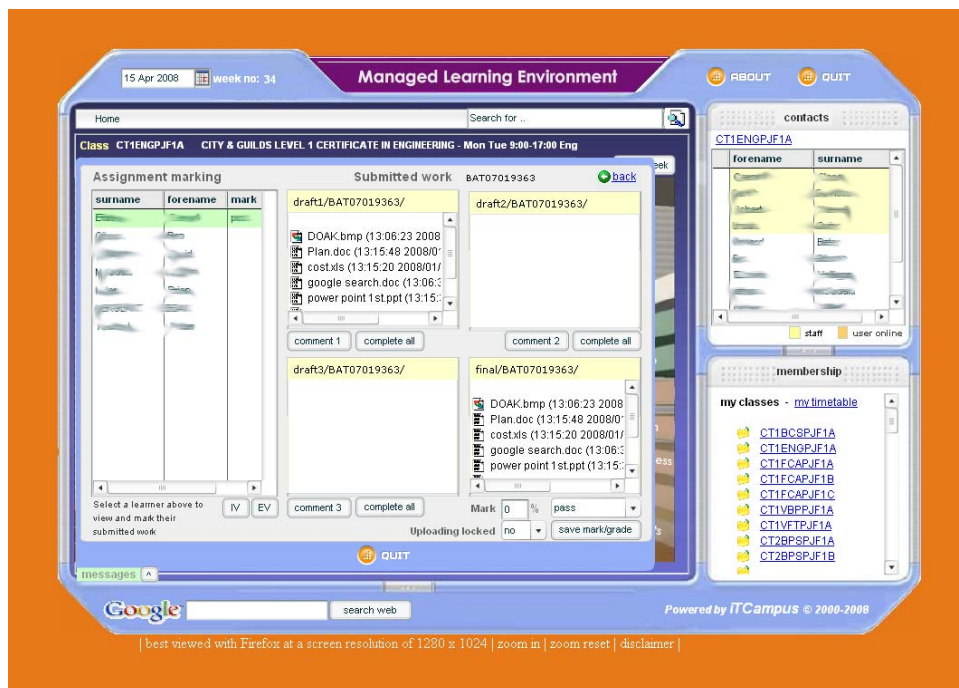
15 Apr 2008 week no: 34

Managed Learning Environment

ABOUT QUIT

Home

Search for ..

Class CT1ENGPJF1A CITY & GUILDS LEVEL 1 CERTIFICATE IN ENGINEERING - Mon Tue 9:00-17:00 Eng

eek

Assignment marking

| surname | forename | mark |
|---|---|---|
| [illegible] | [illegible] | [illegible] |
| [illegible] | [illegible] | |
| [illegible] | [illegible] | |
| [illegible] | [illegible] | |
| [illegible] | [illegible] | |
| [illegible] | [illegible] | |
| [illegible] | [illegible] | |

Select a learner above to view and mark their submitted work

IV EV

Submitted work BAT07019363

back

draft1/BAT07019363/

DOAK.bmp (13:06:23 2008
Plan.doc (13:15:48 2008/0
cost.xls (13:15:20 2008/01/
google search.doc (13:06:3
power point 1st.ppt (13:15:

comment 1 complete all

draft2/BAT07019363/

comment 2 complete all

draft3/BAT07019363/

comment 3 complete all

final/BAT07019363/

DOAK.bmp (13:06:23 2008
Plan.doc (13:15:48 2008/0
cost.xls (13:15:20 2008/01/
google search.doc (13:06:3
power point 1st.ppt (13:15:

Mark 0 % pass

Uploading locked no

save mark/grade

QUIT

messages

contacts

CT1ENGPJF1A

| forename | surname |
|---|---|
| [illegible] | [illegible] |
| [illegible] | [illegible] |
| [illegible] | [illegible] |
| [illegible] | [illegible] |
| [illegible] | Baker |
| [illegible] | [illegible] |
| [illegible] | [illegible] |
| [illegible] | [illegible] |

staff user online

membership

my classes - my timetable

CT1BCSPJF1A
CT1ENGPJF1A
CT1FCAPJF1A
CT1FCAPJF1B
CT1FCAPJF1C
CT1VBPPJF1A
CT1VFTPJF1A
CT2BPSPJF1A
CT2BPSPJF1B

Google search web

Powered by ITCampus © 2000-2008

| best viewed with Firefox at a screen resolution of 1280 x 1024 | zoom in | zoom reset | disclaimer |